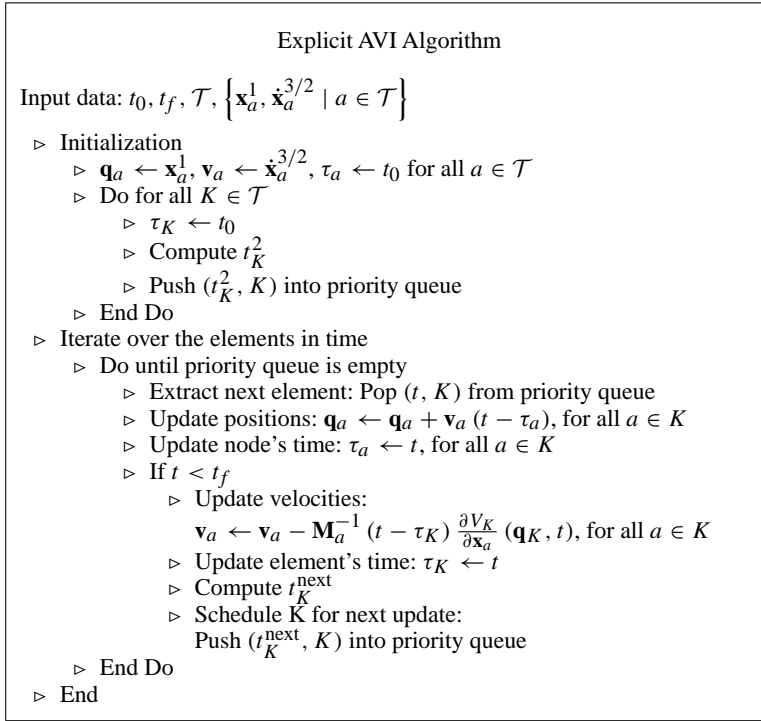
Explicit AVI Algorithm

Input data: $t_0, t_f, \mathcal{T}, \left\{\mathbf{x}_a^1, \dot{\mathbf{x}}_a^{3/2} \mid a \in \mathcal{T}\right\}$

$\triangleright$ Initialization
$\triangleright$ $\mathbf{q}_a \leftarrow \mathbf{x}_a^1$, $\mathbf{v}_a \leftarrow \dot{\mathbf{x}}_a^{3/2}$, $\tau_a \leftarrow t_0$ for all $a \in \mathcal{T}$
$\triangleright$ Do for all $K \in \mathcal{T}$
$\triangleright$ $\tau_K \leftarrow t_0$
$\triangleright$ Compute $t_K^2$
$\triangleright$ Push $(t_K^2, K)$ into priority queue
$\triangleright$ End Do
$\triangleright$ Iterate over the elements in time
$\triangleright$ Do until priority queue is empty
$\triangleright$ Extract next element: Pop $(t, K)$ from priority queue
$\triangleright$ Update positions: $\mathbf{q}_a \leftarrow \mathbf{q}_a + \mathbf{v}_a\,(t - \tau_a)$, for all $a \in K$
$\triangleright$ Update node's time: $\tau_a \leftarrow t$, for all $a \in K$
$\triangleright$ If $t < t_f$
$\triangleright$ Update velocities:
$\mathbf{v}_a \leftarrow \mathbf{v}_a - \mathbf{M}_a^{-1}\,(t - \tau_K)\,\frac{\partial V_K}{\partial \mathbf{x}_a}\,(\mathbf{q}_K, t)$, for all $a \in K$
$\triangleright$ Update element's time: $\tau_K \leftarrow t$
$\triangleright$ Compute $t_K^{\text{next}}$
$\triangleright$ Schedule K for next update:
Push $(t_K^{\text{next}}, K)$ into priority queue
$\triangleright$ End Do
$\triangleright$ End